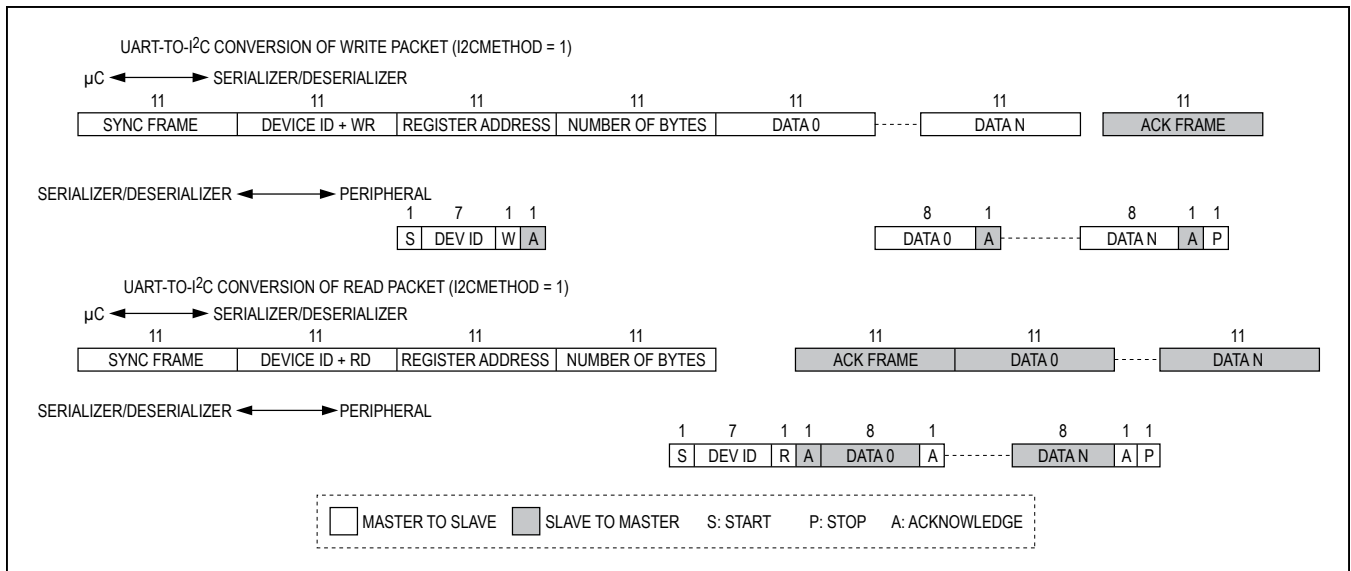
UART-TO-I$^2$C CONVERSION OF WRITE PACKET (I2CMETHOD = 1)

μC ◄──► SERIALIZER/DESERIALIZER

| 11 | 11 | 11 | 11 | 11 | 11 | 11 |
|---|---|---|---|---|---|---|
| SYNC FRAME | DEVICE ID + WR | REGISTER ADDRESS | NUMBER OF BYTES | DATA 0 | DATA N | ACK FRAME |

SERIALIZER/DESERIALIZER ◄──► PERIPHERAL

| 1 | 7 | 1 | 1 | 8 | 1 | 8 | 1 | 1 |
|---|---|---|---|---|---|---|---|---|
| S | DEV ID | W | A | DATA 0 | A | DATA N | A | P |

UART-TO-I$^2$C CONVERSION OF READ PACKET (I2CMETHOD = 1)

μC ◄──► SERIALIZER/DESERIALIZER

| 11 | 11 | 11 | 11 | 11 | 11 | 11 |
|---|---|---|---|---|---|---|
| SYNC FRAME | DEVICE ID + RD | REGISTER ADDRESS | NUMBER OF BYTES | ACK FRAME | DATA 0 | DATA N |

SERIALIZER/DESERIALIZER ◄──► PERIPHERAL

| 1 | 7 | 1 | 1 | 8 | 1 | 8 | 1 | 1 |
|---|---|---|---|---|---|---|---|---|
| S | DEV ID | R | A | DATA 0 | A | DATA N | A | P |

MASTER TO SLAVE SLAVE TO MASTER S: START P: STOP A: ACKNOWLEDGE